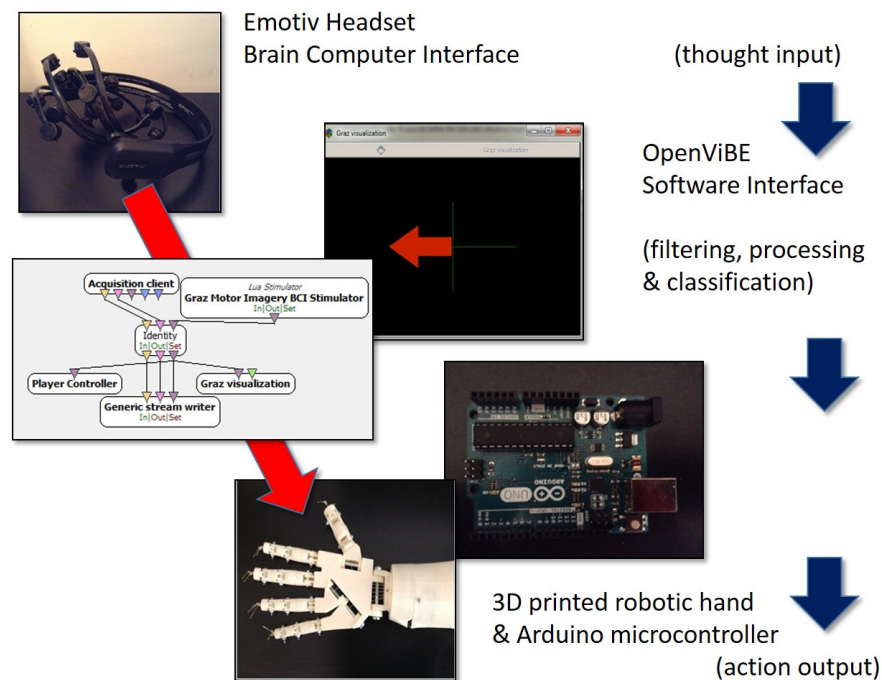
Emotiv Headset
Brain Computer Interface

(thought input)

Graz visualization

Graz visualization

OpenViBE
Software Interface

(filtering, processing & classification)

Acquisition client

Lua Stimulator
Graz Motor Imagery BCI Stimulator
In|Out|Set

Identity
In|Out|Set

Player Controller

Graz visualization

Generic stream writer
In|Out|Set

UNO
ARDUINO

3D printed robotic hand
& Arduino microcontroller
(action output)